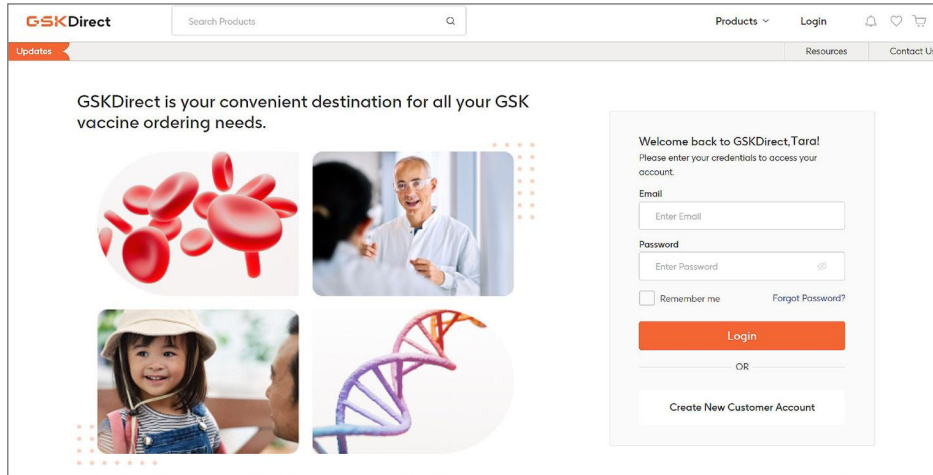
GSKDirect

Search Products

Products

Login

Updates

Resources

Contact Us

GSKDirect is your convenient destination for all your GSK vaccine ordering needs.

Welcome back to GSKDirect,Tara!

Please enter your credentials to access your account.

Email

Enter Email

Password

Enter Password

Remember me

Forgot Password?

Login

OR

Create New Customer Account